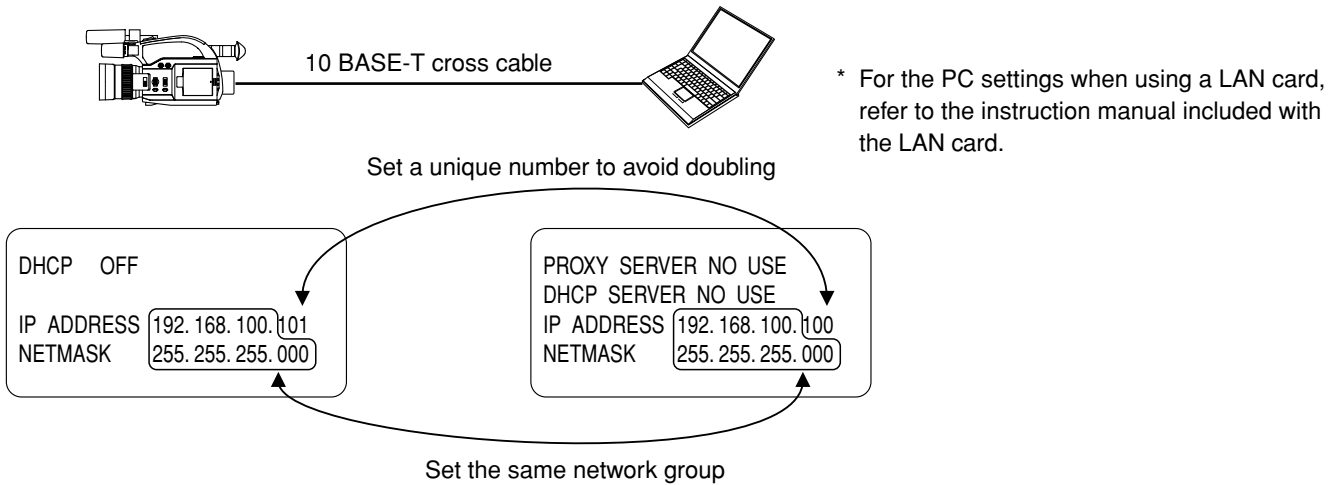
10 BASE-T cross cable

* For the PC settings when using a LAN card, refer to the instruction manual included with the LAN card.

Set a unique number to avoid doubling

DHCP OFF

IP ADDRESS 192. 168. 100. 101
NETMASK 255. 255. 255. 000

PROXY SERVER NO USE
DHCP SERVER NO USE
IP ADDRESS 192. 168. 100. 100
NETMASK 255. 255. 255. 000

Set the same network group